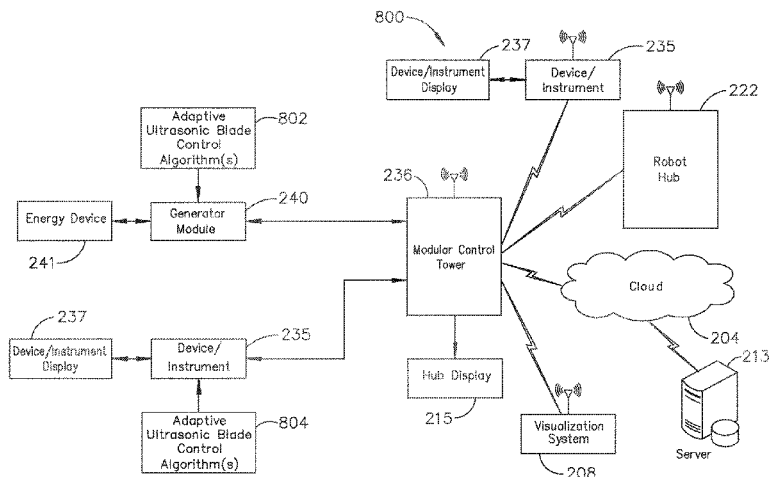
800

237

Device/Instrument Display

235

Device/ Instrument

222

Robot Hub

802

Adaptive Ultrasonic Blade Control Algorithm(s)

236

240

Energy Device

Generator Module

Modular Control Tower

241

Cloud

237

204

213

235

Device/Instrument Display

Device/ Instrument

Hub Display

215

Adaptive Ultrasonic Blade Control Algorithm(s)

804

Visualization System

Server

208